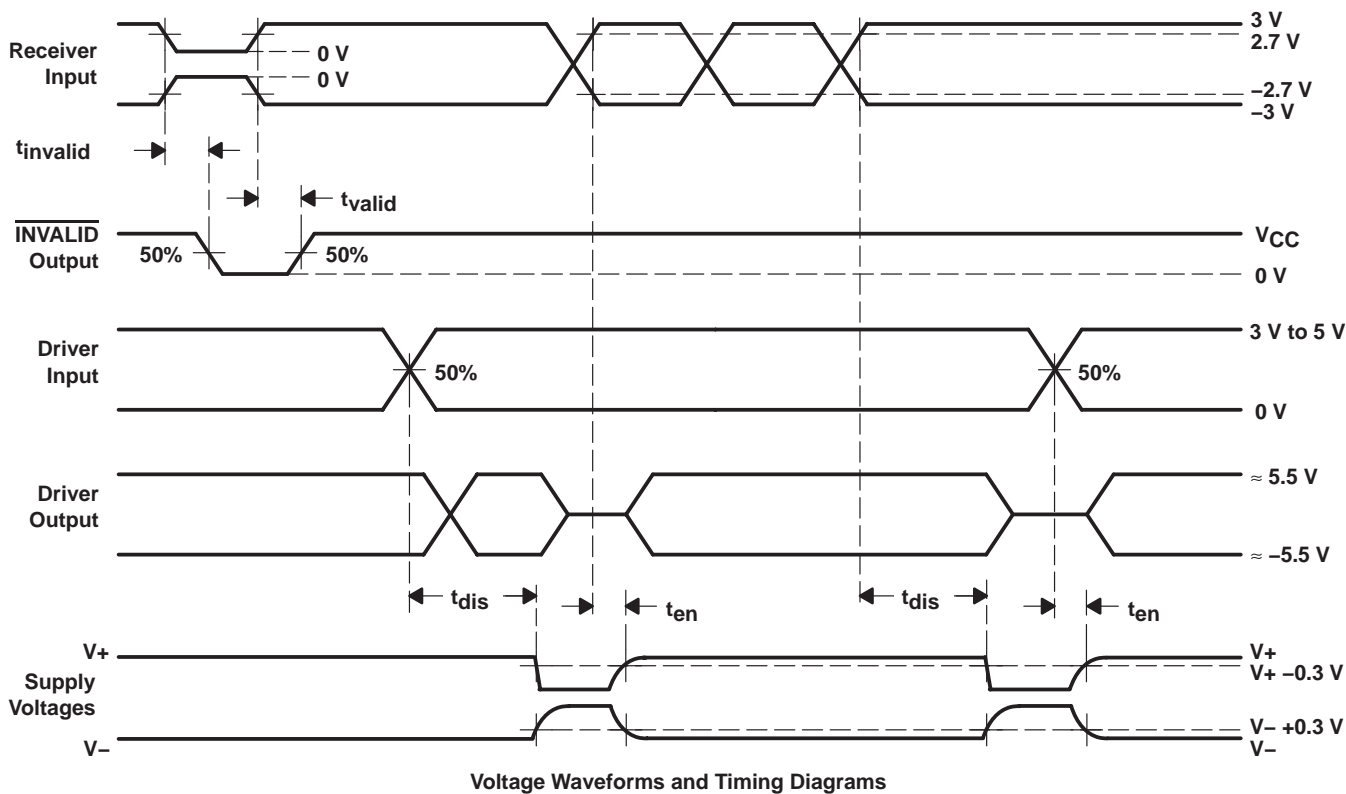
Receiver Input

0 V

0 V

3 V

2.7 V

–2.7 V

–3 V

$t_{invalid}$

$t_{valid}$

$\overline{\text{INVALID}}$ Output

50%

50%

$V_{CC}$

0 V

Driver Input

50%

50%

3 V to 5 V

0 V

Driver Output

≈ 5.5 V

≈ –5.5 V

$t_{dis}$

$t_{en}$

$t_{dis}$

$t_{en}$

V+

Supply Voltages

V–

V+

V+ –0.3 V

V– +0.3 V

V–

Voltage Waveforms and Timing Diagrams